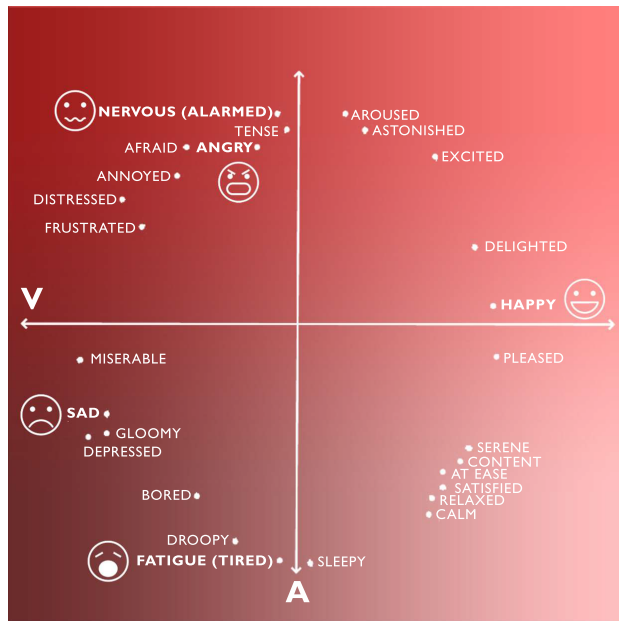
NERVOUS (ALARMED)
TENSE
AFRAID
ANGRY
ANNOYED
DISTRESSED
FRUSTRATED
AROUSED
ASTONISHED
EXCITED
DELIGHTED
V
HAPPY
MISERABLE
PLEASED
SAD
GLOOMY
DEPRESSED
SERENE
CONTENT
AT EASE
SATISFIED
RELAXED
CALM
BORED
DROOPY
FATIGUE (TIRED)
SLEEPY
A